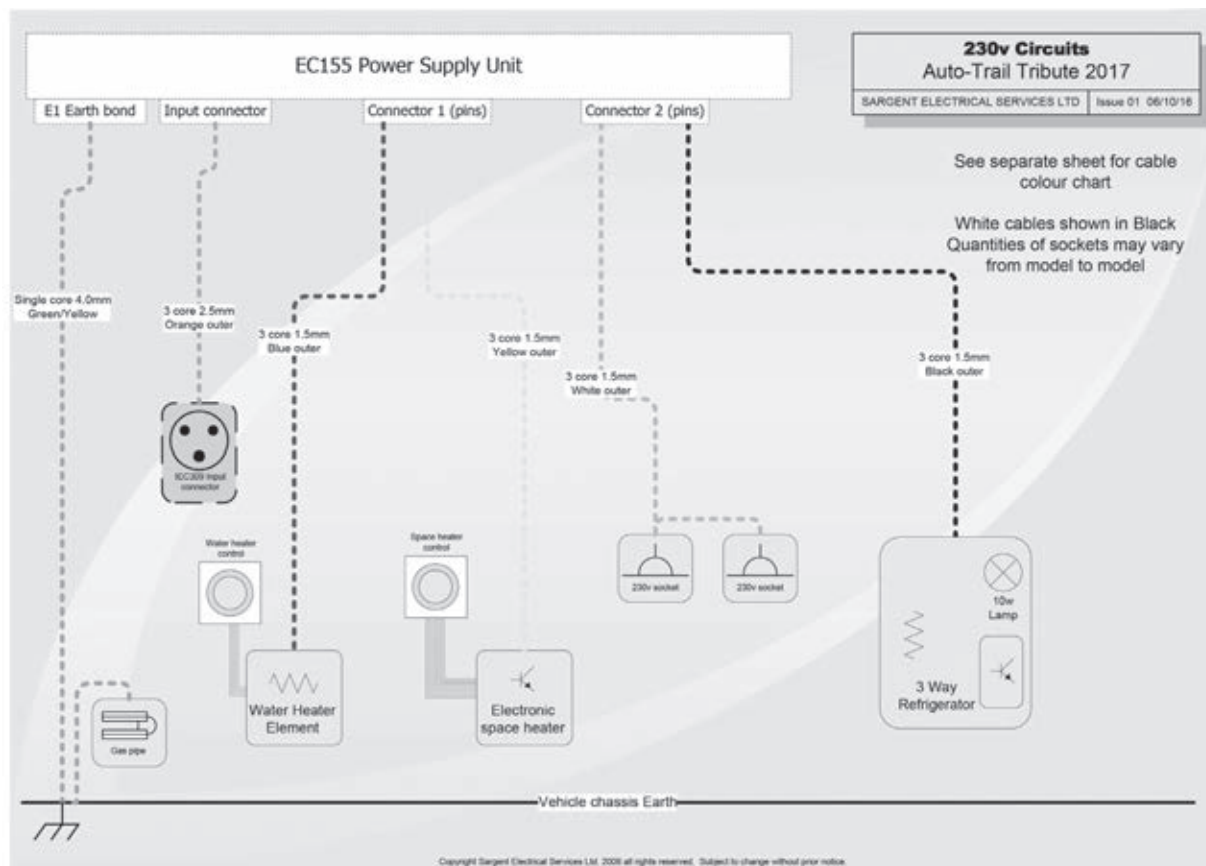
EC155 Power Supply Unit

E1 Earth bond

Input connector

Connector 1 (pins)

Connector 2 (pins)

**230v Circuits**
Auto-Trail Tribute 2017

SARGENT ELECTRICAL SERVICES LTD | Issue 01 06/10/16

See separate sheet for cable colour chart

White cables shown in Black
Quantities of sockets may vary from model to model

Single core 4.0mm Green/Yellow

3 core 2.5mm Orange outer

3 core 1.5mm Blue outer

3 core 1.5mm Yellow outer

3 core 1.5mm White outer

3 core 1.5mm Black outer

EC309 Input connector

Water heater control

Space heater control

230v socket

230v socket

10w Lamp

3 Way Refrigerator

Water Heater Element

Electronic space heater

Gas pipe

Vehicle chassis Earth

Copyright Sargent Electrical Services Ltd. 2008 all rights reserved. Subject to change without prior notice.